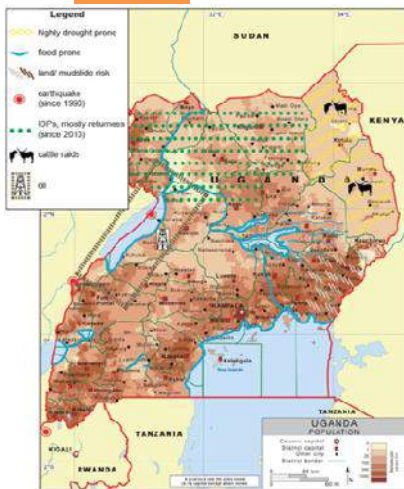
Legend
highly drought prone
flood prone
land/ mudslide risk
earthquake (since 1990)
IDPs, mostly returnees (since 2013)
cattle raids
oil

SUDAN
KENYA
UGANDA
KAMPALA
TANZANIA
RWANDA
KIGALI

UGANDA
POPULATION
Country capital
District capital
Other city
District border